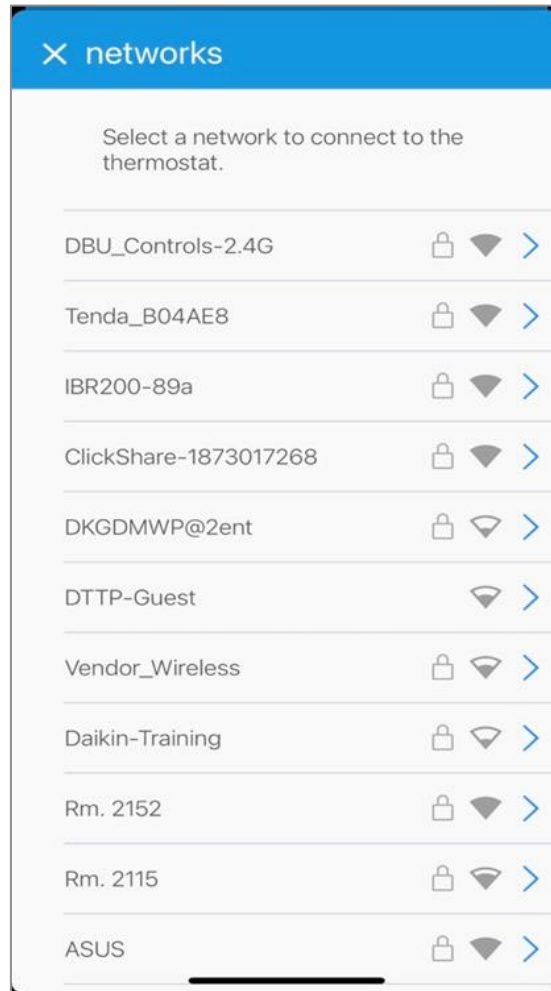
× networks

Select a network to connect to the thermostat.

DBU_Controls-2.4G

Tenda_B04AE8

IBR200-89a

ClickShare-1873017268

DKGDMWP@2ent

DTTP-Guest

Vendor_Wireless

Daikin-Training

Rm. 2152

Rm. 2115

ASUS